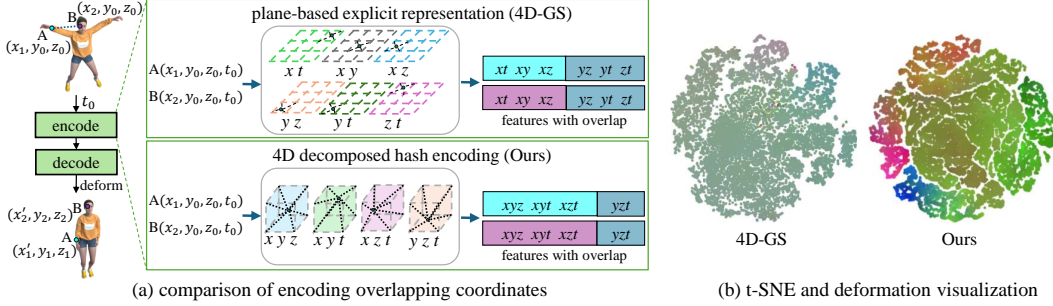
B $(x_2, y_0, z_0)$
A
$(x_1, y_0, z_0)$
$t_0$
encode
decode
deform
$(x_2', y_2, z_2)$ B
A
$(x_1', y_1, z_1)$

plane-based explicit representation (4D-GS)
$A(x_1, y_0, z_0, t_0)$
$B(x_2, y_0, z_0, t_0)$
$x\ t$ $x\ y$ $x\ z$
$y\ z$ $y\ t$ $z\ t$
$xt\ \ xy\ \ xz$ | $yz\ \ yt\ \ zt$
$xt\ \ xy\ \ xz$ | $yz\ \ yt\ \ zt$
features with overlap

4D decomposed hash encoding (Ours)
$A(x_1, y_0, z_0, t_0)$
$B(x_2, y_0, z_0, t_0)$
$x\ y\ z$ $x\ y\ t$ $x\ z\ t$ $y\ z\ t$
$xyz\ \ xyt\ \ xzt$ | $yzt$
$xyz\ \ xyt\ \ xzt$ | $yzt$
features with overlap

(a) comparison of encoding overlapping coordinates

4D-GS
Ours
(b) t-SNE and deformation visualization